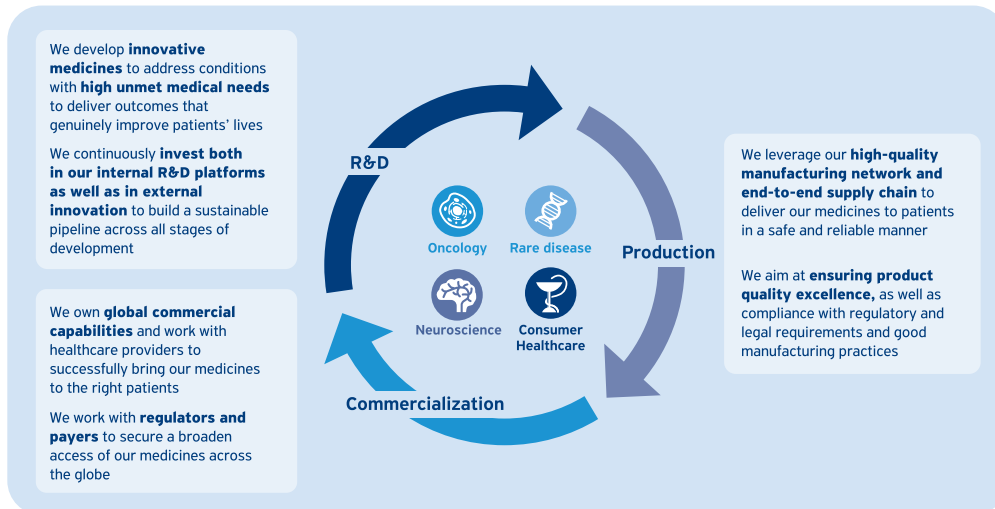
We develop **innovative medicines** to address conditions with **high unmet medical needs** to deliver outcomes that genuinely improve patients' lives

We continuously **invest both in our internal R&D platforms as well as in external innovation** to build a sustainable pipeline across all stages of development

We own **global commercial capabilities** and work with healthcare providers to successfully bring our medicines to the right patients

We work with **regulators and payers** to secure a broaden access of our medicines across the globe

R&D

Oncology

Rare disease

Neuroscience

Consumer Healthcare

Production

Commercialization

We leverage our **high-quality manufacturing network and end-to-end supply chain** to deliver our medicines to patients in a safe and reliable manner

We aim at **ensuring product quality excellence,** as well as compliance with regulatory and legal requirements and good manufacturing practices